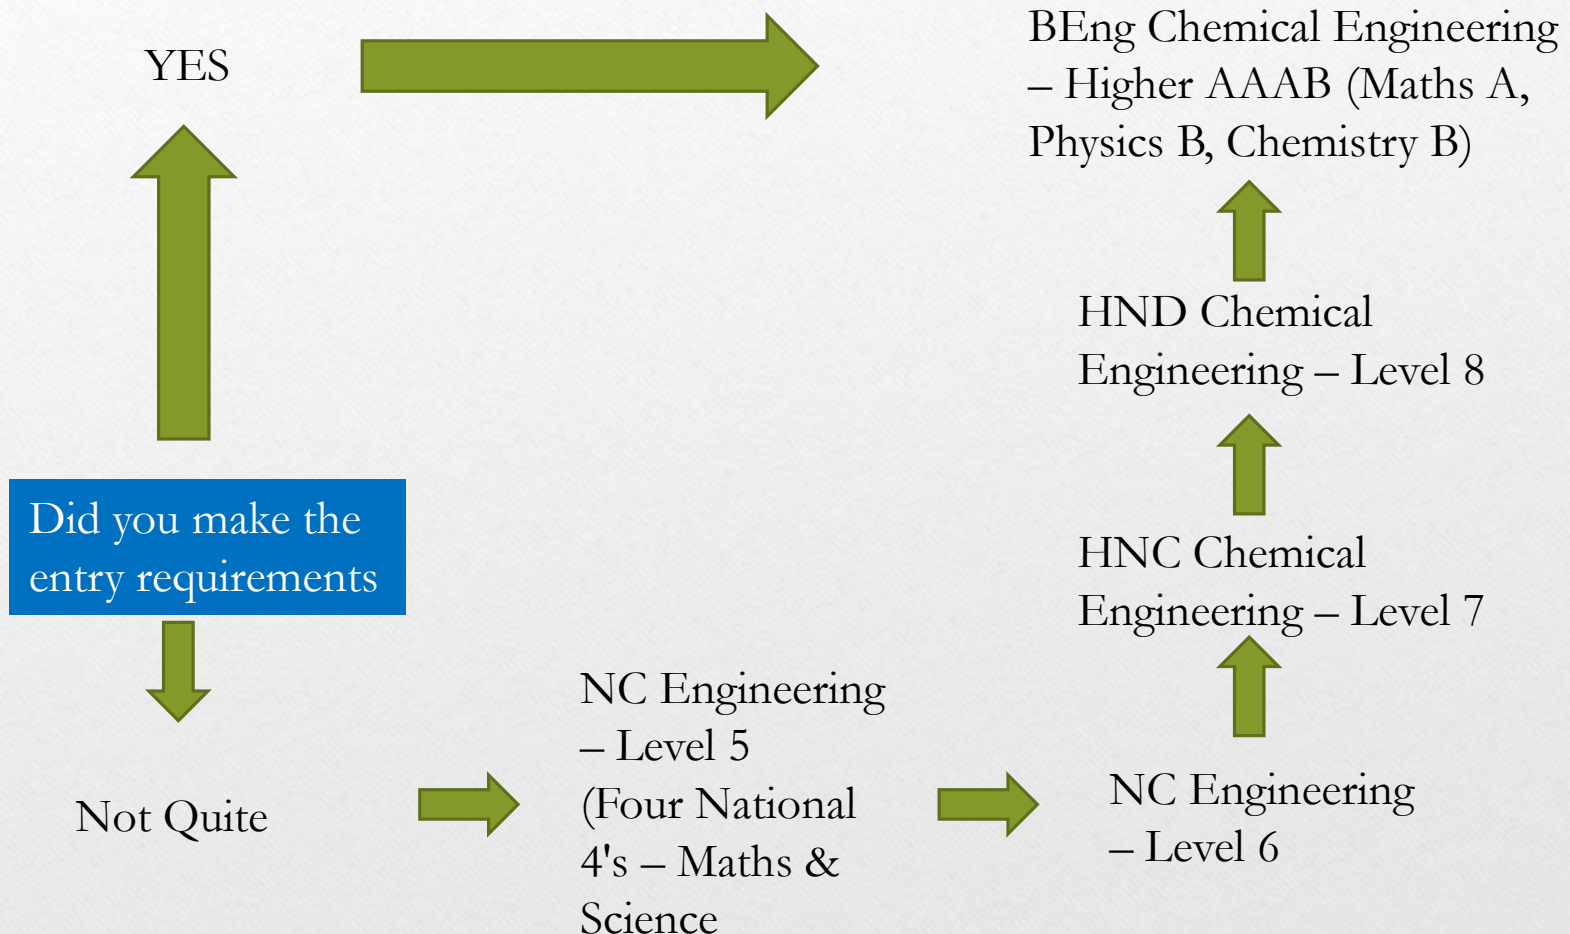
YES

BEng Chemical Engineering – Higher AAAB (Maths A, Physics B, Chemistry B)

HND Chemical Engineering – Level 8

HNC Chemical Engineering – Level 7

Did you make the entry requirements

Not Quite

NC Engineering – Level 5 (Four National 4's – Maths & Science

NC Engineering – Level 6